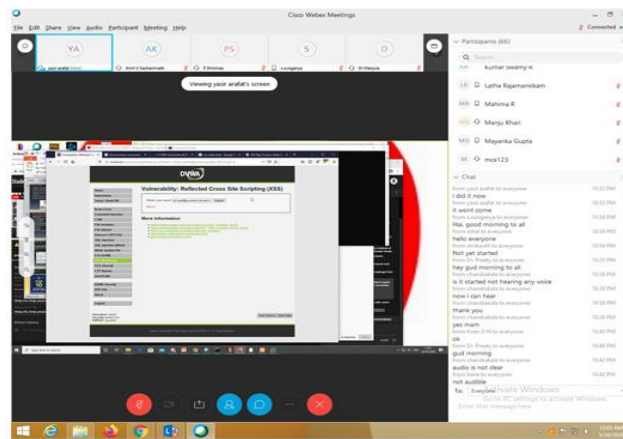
Cisco Webex Meetings

File Edit Share View Audio Participant Meeting Help

Connected

YA AK PS S D

yasir arafat (host)
Amit V Sachanvath
P Shrinivas
s.sangeeta
Dr Manjula

Viewing yasir arafat's screen

Participants (66)

Kumar Swamy R

LR Latha Rajamanickam

MR Mahima R

MK Manju Khan

MG Mayanka Gupta

M mca123

Chat

from yasir arafat to everyone 10:32 PM
i did it now

from yasir arafat to everyone 10:32 PM
it wont come

from s.sangeeta to everyone 10:34 PM
Hai. good morning to all

from vittal to everyone 10:34 PM
hello everyone

from Sheikhh to everyone 10:35 PM
Not yet started

from Dr. Preety to everyone 10:36 PM
hey gud morning to all

from chandrakala to everyone 10:36 PM
is it started not hearing any voice

from chandrakala to everyone 10:36 PM
now i can hear

from chandrakala to everyone 10:38 PM
thank you

from Dr. Preety to everyone 10:38 PM
yes mam

from Kiran B N to everyone 10:40 PM
ok

from chandrakala to everyone 10:40 PM
gud morning

from chandrakala to everyone 10:40 PM
audio is not clear

from Irshida to everyone 10:40 PM
not audible

To: Everyone

Enter chat message here

Activate Windows
Go to PC settings to activate Windows.

DVWA

Vulnerability: Reflected Cross Site Scripting (XSS)

What's your name?

Submit

More Information

Home
Instructions
Setup / Reset DB
Brute Force
Command Injection
CSRF
File Inclusion
File Upload
Insecure CAPTCHA
SQL Injection
SQL Injection (Blind)
Weak Session IDs
XSS (DOM)
XSS (Reflected)
XSS (Stored)
CSP Bypass
JavaScript
DVWA Security
PHP Info
About
Logout

View Source View Help

Damn Vulnerable Web Application (DVWA) v1.10 *Development*

Type here to search